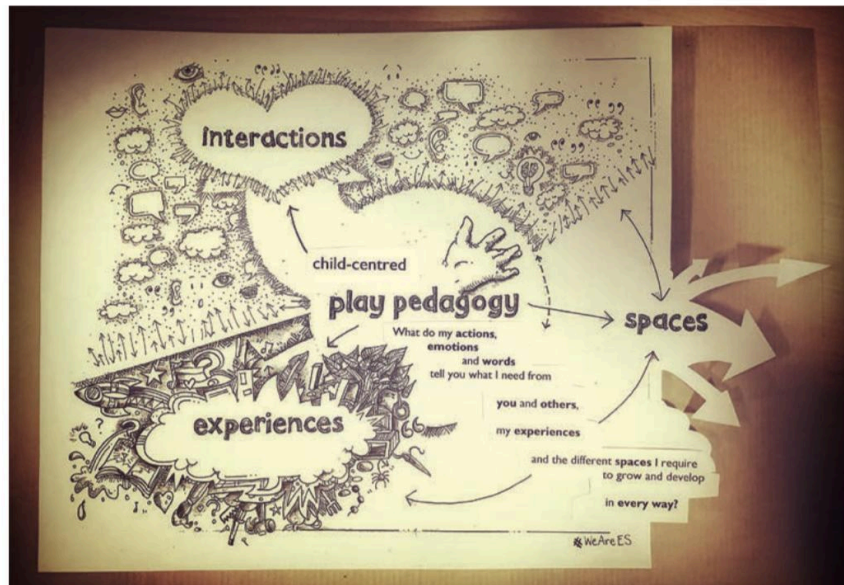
interactions

child-centred

play pedagogy

spaces

What do my actions, emotions and words tell you what I need from you and others, my experiences and the different spaces I require to grow and develop in every way?

experiences

#WeAreES